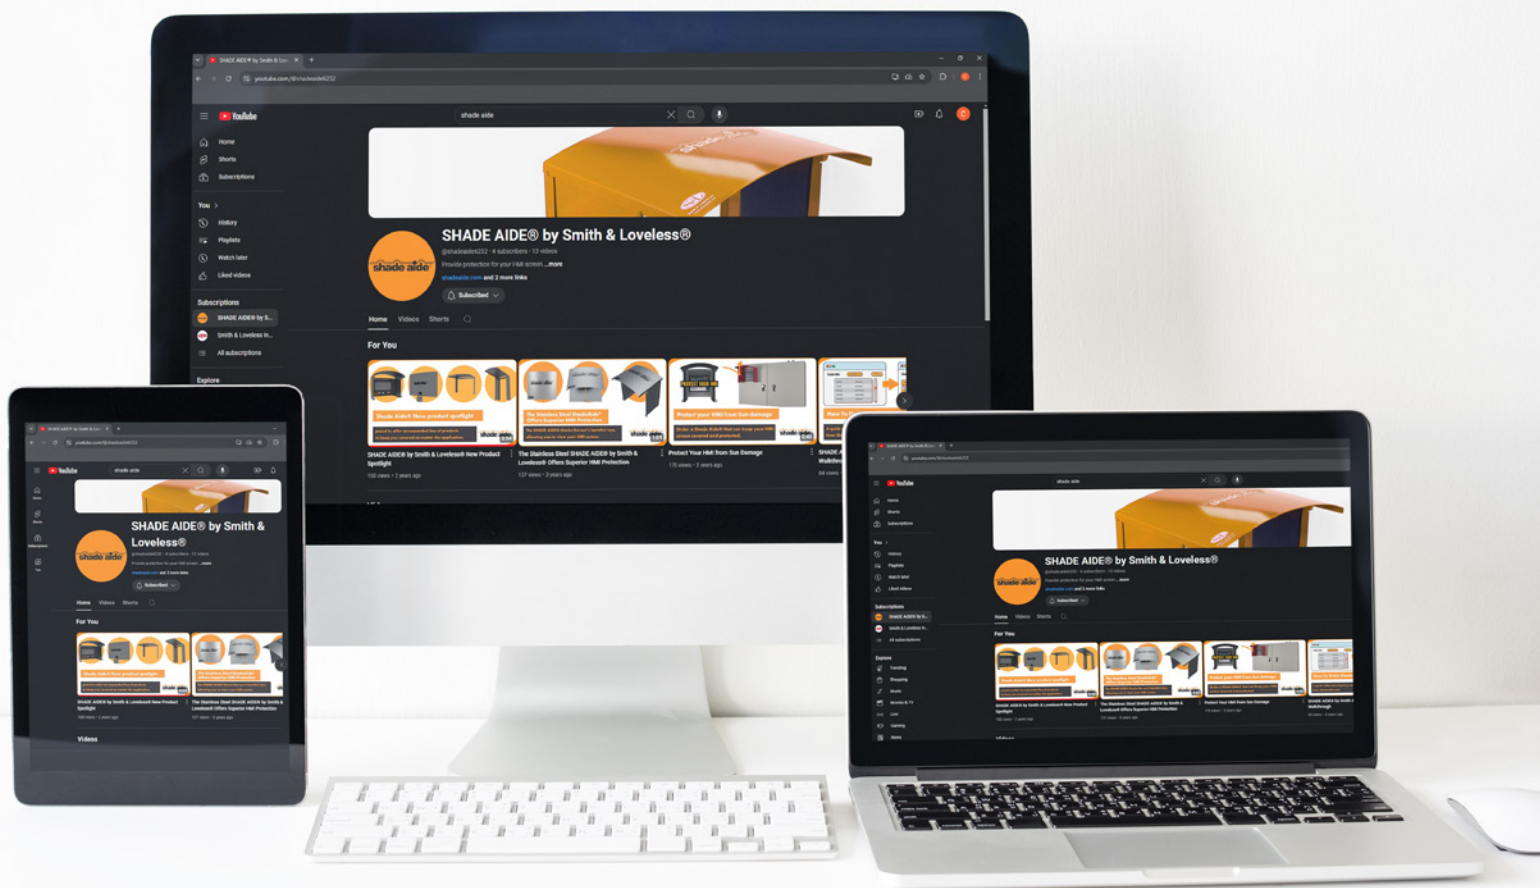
SHADE AIDE® by Smith & Lov...
youtube.com/@shadeaide6232

YouTube

shade aide

Home
Shorts
Subscriptions

You >
History
Playlists
Watch later
Liked videos

Subscriptions
SHADE AIDE® by S...
Smith & Loveless In...
All subscriptions

Explore

shade aide

SHADE AIDE® by Smith & Loveless®
@shadeaide6232 · 4 subscribers · 13 videos
Provide protection for your HMI screen ...more
shadeaide.com and 2 more links
Subscribed

Home Videos Shorts

For You

Shade Aide® New product spotlight
The Stainless Steel ShadeAide® Offers Superior HMI Protection
Protect your HMI from Sun Damage

SHADE AIDE® by Smith & Loveless® New Product Spotlight
150 views · 2 years ago

The Stainless Steel SHADE AIDE® by Smith & Loveless® Offers Superior HMI Protection
127 views · 2 years ago

Protect Your HMI from Sun Damage
175 views · 2 years ago

SHADE A... Walkthr...
64 views

SHADE AIDE® by Smith & Loveless®

Videos

SHADE AIDE® by Smith & Loveless®